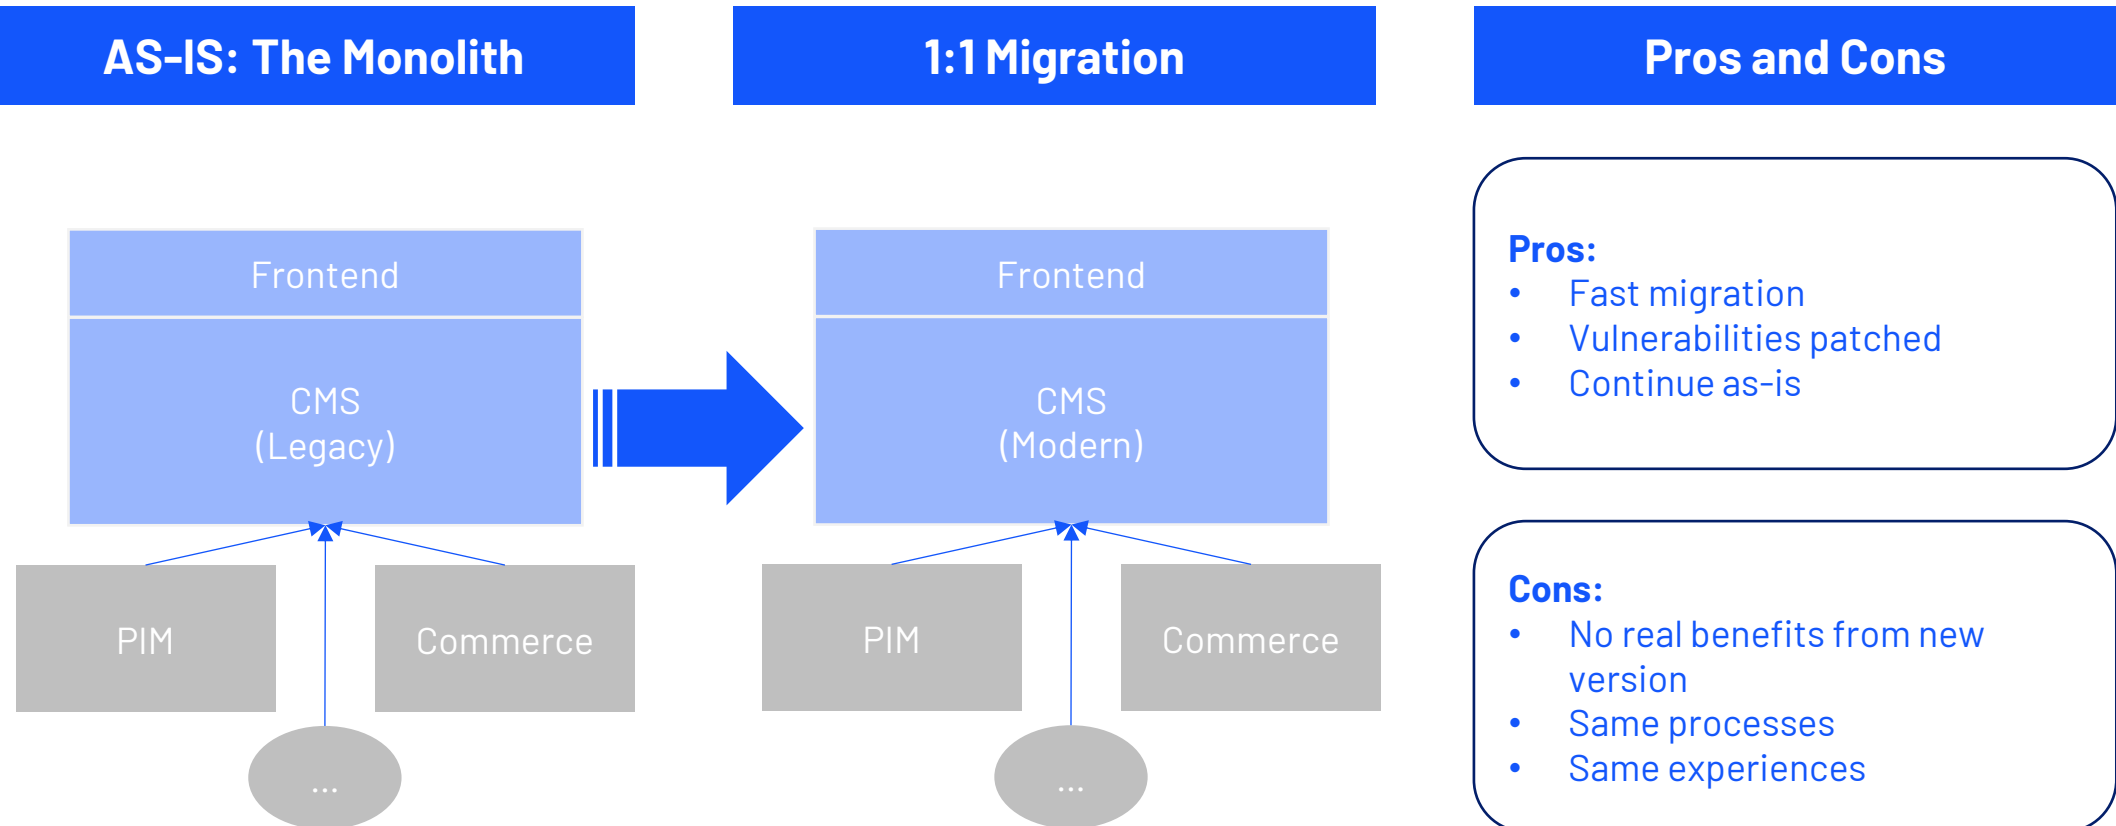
AS-IS: The Monolith

Frontend

CMS
(Legacy)

PIM

Commerce

...

1:1 Migration

Frontend

CMS
(Modern)

PIM

Commerce

...

Pros and Cons

Pros:
- Fast migration
- Vulnerabilities patched
- Continue as-is

Cons:
- No real benefits from new version
- Same processes
- Same experiences